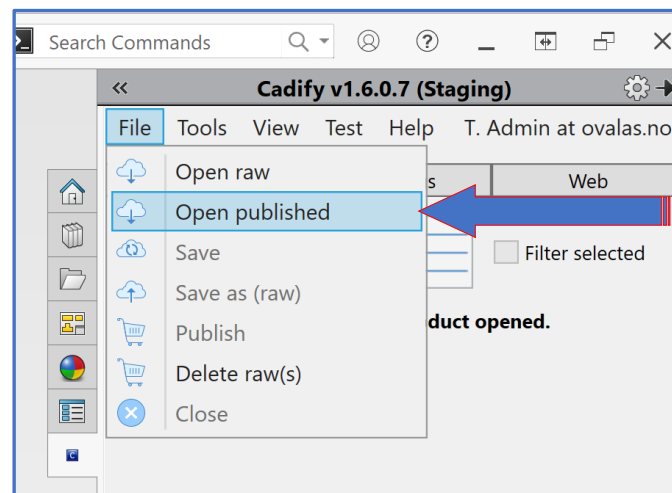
Search Commands

«  Cadify v1.6.0.7 (Staging)

File  Tools  View  Test  Help  T. Admin at ovalas.no

Open raw
Open published
Save
Save as (raw)
Publish
Delete raw(s)
Close

s  Web

Filter selected

duct opened.